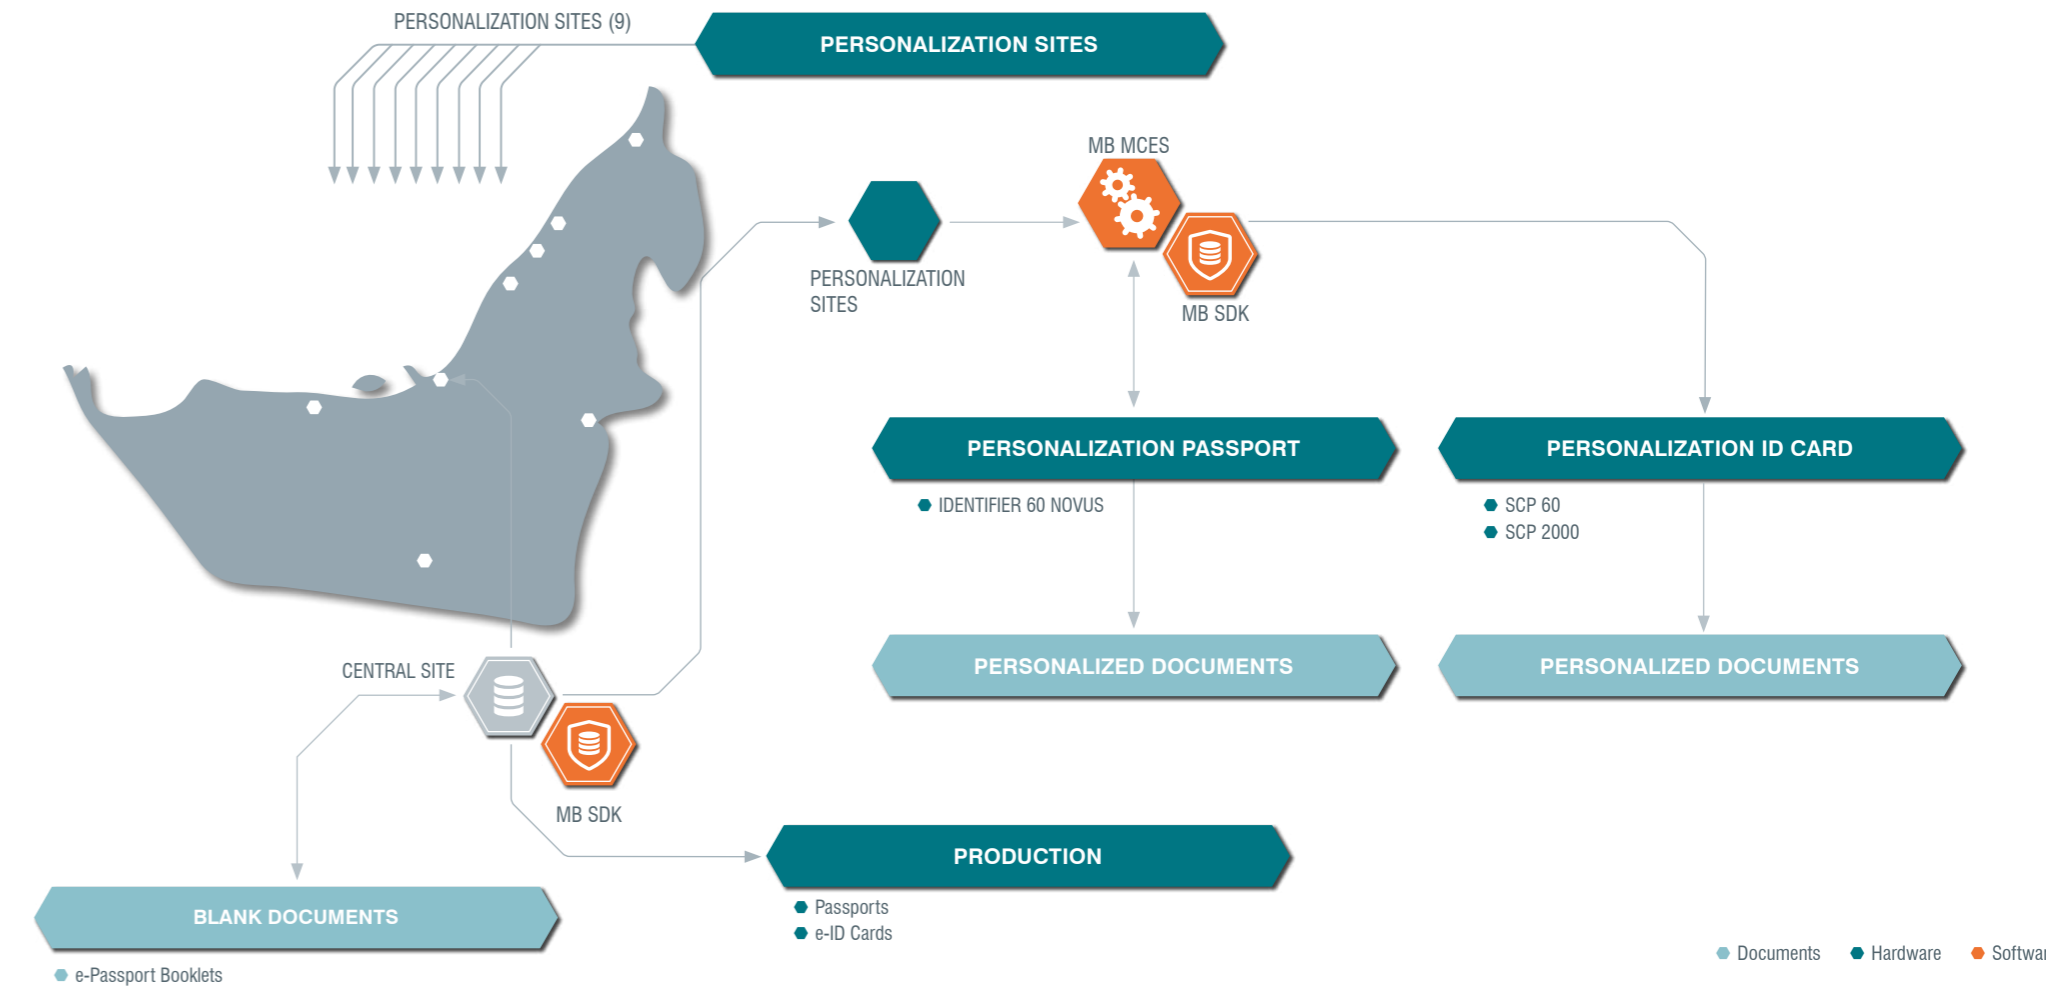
PERSONALIZATION SITES (9)

PERSONALIZATION SITES

MB MCES

PERSONALIZATION SITES

MB SDK

PERSONALIZATION PASSPORT

IDENTIFIER 60 NOVUS

PERSONALIZATION ID CARD

SCP 60
SCP 2000

PERSONALIZED DOCUMENTS

PERSONALIZED DOCUMENTS

CENTRAL SITE

MB SDK

PRODUCTION

Passports
e-ID Cards

BLANK DOCUMENTS

e-Passport Booklets

Documents
Hardware
Softwa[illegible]